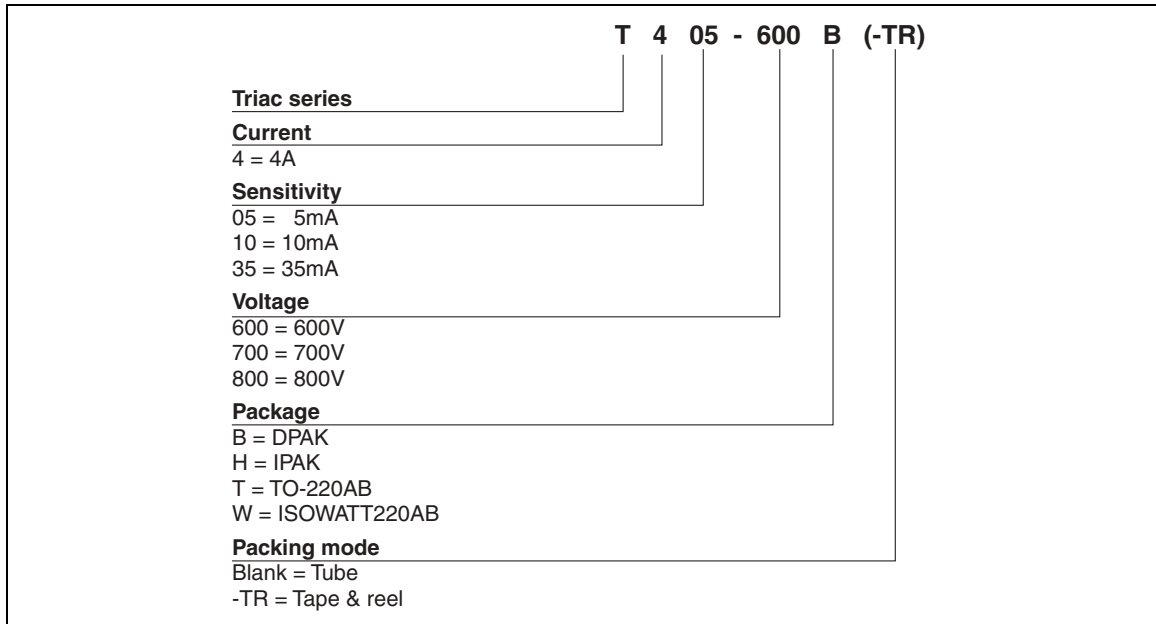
T 4 05 - 600 B (-TR)

Triac series

Current
4 = 4A

Sensitivity
05 = 5mA
10 = 10mA
35 = 35mA

Voltage
600 = 600V
700 = 700V
800 = 800V

Package
B = DPAK
H = IPAK
T = TO-220AB
W = ISOWATT220AB

Packing mode
Blank = Tube
-TR = Tape & reel